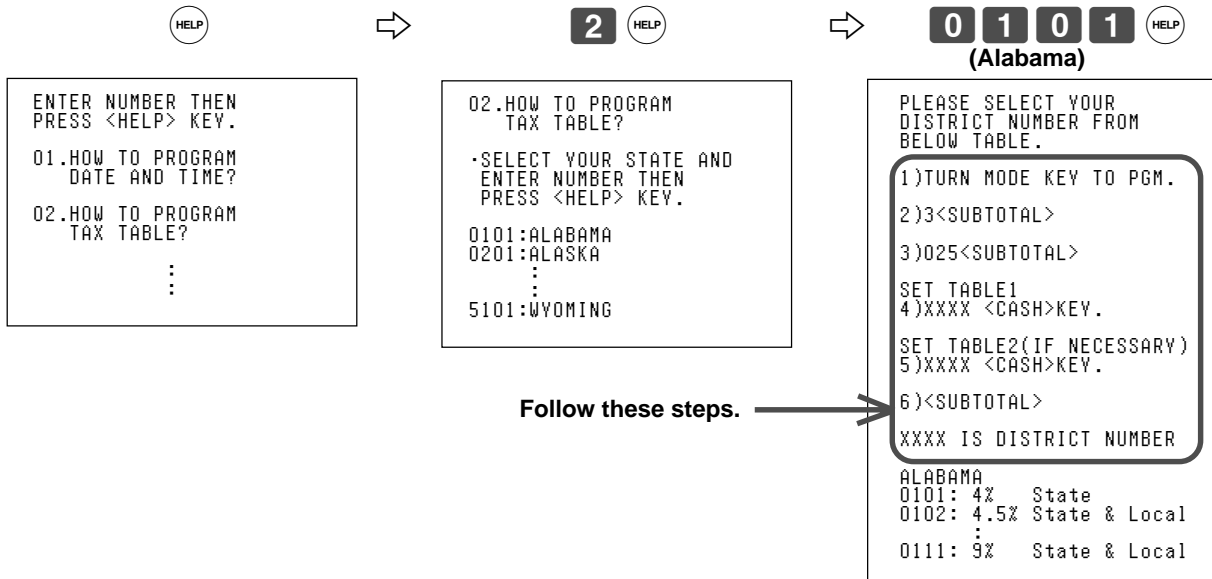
HELP

2 HELP

0 1 0 1 HELP
(Alabama)

ENTER NUMBER THEN PRESS <HELP> KEY.

01.HOW TO PROGRAM DATE AND TIME?

02.HOW TO PROGRAM TAX TABLE?

⋮

02.HOW TO PROGRAM TAX TABLE?

·SELECT YOUR STATE AND ENTER NUMBER THEN PRESS <HELP> KEY.

0101:ALABAMA
0201:ALASKA
⋮
5101:WYOMING

PLEASE SELECT YOUR DISTRICT NUMBER FROM BELOW TABLE.

1)TURN MODE KEY TO PGM.

2)3<SUBTOTAL>

3)025<SUBTOTAL>

SET TABLE1
4)XXXX <CASH>KEY.

SET TABLE2(IF NECESSARY)
5)XXXX <CASH>KEY.

6)<SUBTOTAL>

XXXX IS DISTRICT NUMBER

Follow these steps.

ALABAMA
0101: 4% State
0102: 4.5% State & Local
⋮
0111: 9% State & Local